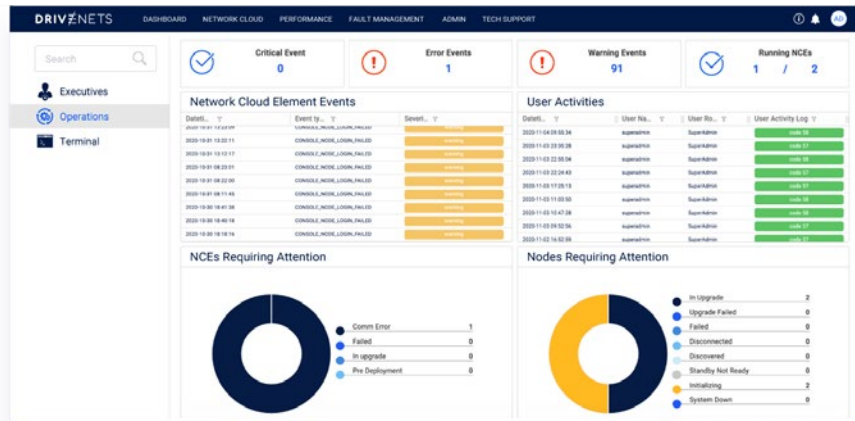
DRIVENETS DASHBOARD NETWORK CLOUD PERFORMANCE FAULT MANAGEMENT ADMIN TECH SUPPORT

AB

Search

Executives
Operations
Terminal

Critical Event
0

Error Events
1

Warning Events
91

Running NCEs
1 / 2

Network Cloud Element Events

| Dateti... | Event ty... | Severi... |
|---|---|---|
| 2020-10-31 12:23:09 | CONSOLE_NODE_LOGIN_FAILED | warning |
| 2020-10-31 13:32:11 | CONSOLE_NODE_LOGIN_FAILED | warning |
| 2020-10-31 12:12:17 | CONSOLE_NODE_LOGIN_FAILED | warning |
| 2020-10-31 08:23:51 | CONSOLE_NODE_LOGIN_FAILED | warning |
| 2020-10-31 08:22:30 | CONSOLE_NODE_LOGIN_FAILED | warning |
| 2020-10-31 08:11:45 | CONSOLE_NODE_LOGIN_FAILED | warning |
| 2020-10-30 18:41:38 | CONSOLE_NODE_LOGIN_FAILED | warning |
| 2020-10-30 18:40:18 | CONSOLE_NODE_LOGIN_FAILED | warning |
| 2020-10-30 18:18:16 | CONSOLE_NODE_LOGIN_FAILED | warning |

User Activities

| Dateti... | User Na... | User Ro... | User Activity Log |
|---|---|---|---|
| 2020-11-04 09:55:34 | superadmin | SuperAdmin | code 58 |
| 2020-11-03 23:35:28 | superadmin | SuperAdmin | code 51 |
| 2020-11-03 22:50:04 | superadmin | SuperAdmin | code 58 |
| 2020-11-03 22:24:43 | superadmin | SuperAdmin | code 57 |
| 2020-11-03 17:25:13 | superadmin | SuperAdmin | code 51 |
| 2020-11-03 11:03:50 | superadmin | SuperAdmin | code 58 |
| 2020-11-03 10:47:28 | superadmin | SuperAdmin | code 58 |
| 2020-11-03 09:52:56 | superadmin | SuperAdmin | code 57 |
| 2020-11-02 16:52:59 | superadmin | SuperAdmin | code 51 |

NCEs Requiring Attention

Comm Error 1
Failed 0
In upgrade 0
Pre Deployment 0

Nodes Requiring Attention

In Upgrade 2
Upgrade Failed 0
Failed 0
Disconnected 0
Discovered 0
Standby Not Ready 0
Initializing 2
System Down 0